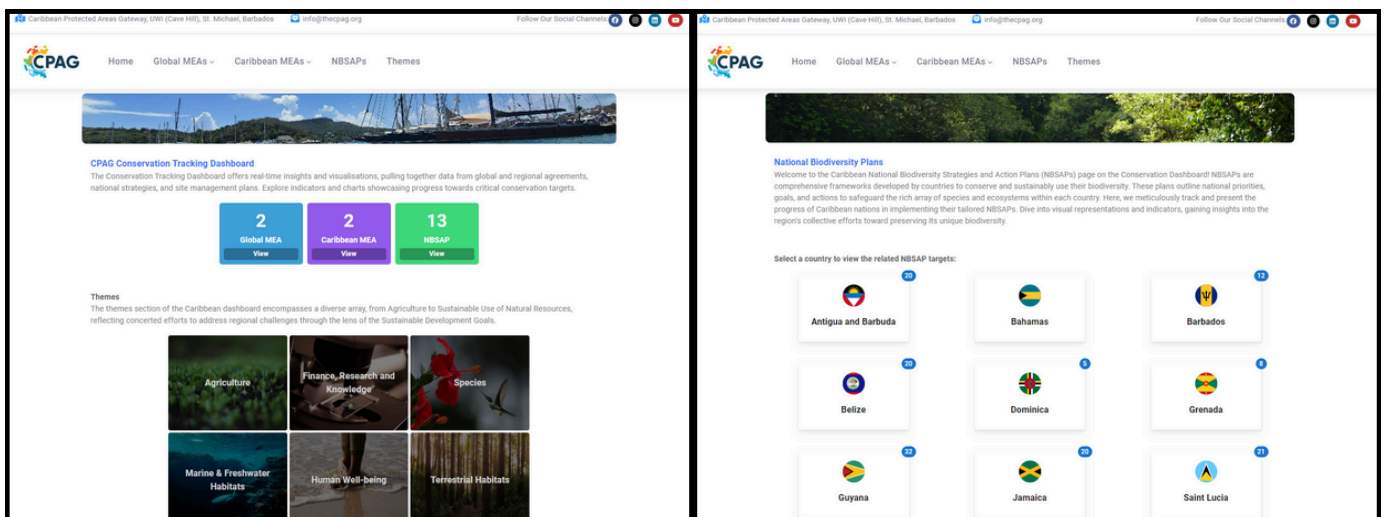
Caribbean Protected Areas Gateway, UWI (Cave Hill), St. Michael, Barbados info@thecpag.org Follow Our Social Channels

CPAG Home Global MEAs Caribbean MEAs NBSAPs Themes

CPAG Conservation Tracking Dashboard

The Conservation Tracking Dashboard offers real-time insights and visualisations, pulling together data from global and regional agreements, national strategies, and site management plans. Explore indicators and charts showcasing progress towards critical conservation targets.

| 2 | 2 | 13 |
|---|---|---|
| Global MEA | Caribbean MEA | NBSAP |
| View | View | View |

Themes

The themes section of the Caribbean dashboard encompasses a diverse array, from Agriculture to Sustainable Use of Natural Resources, reflecting concerted efforts to address regional challenges through the lens of the Sustainable Development Goals.

Agriculture
Finance, Research and Knowledge
Species
Marine & Freshwater Habitats
Human Well-being
Terrestrial Habitats

Caribbean Protected Areas Gateway, UWI (Cave Hill), St. Michael, Barbados info@thecpag.org Follow Our Social Channels

CPAG Home Global MEAs Caribbean MEAs NBSAPs Themes

National Biodiversity Plans

Welcome to the Caribbean National Biodiversity Strategies and Action Plans (NBSAPs) page on the Conservation Dashboard! NBSAPs are comprehensive frameworks developed by countries to conserve and sustainably use their biodiversity. These plans outline national priorities, goals, and actions to safeguard the rich array of species and ecosystems within each country. Here, we meticulously track and present the progress of Caribbean nations in implementing their tailored NBSAPs. Dive into visual representations and indicators, gaining insights into the region's collective efforts toward preserving its unique biodiversity.

Select a country to view the related NBSAP targets:

20 Antigua and Barbuda
Bahamas
12 Barbados
20 Belize
5 Dominica
6 Grenada
32 Guyana
20 Jamaica
21 Saint Lucia